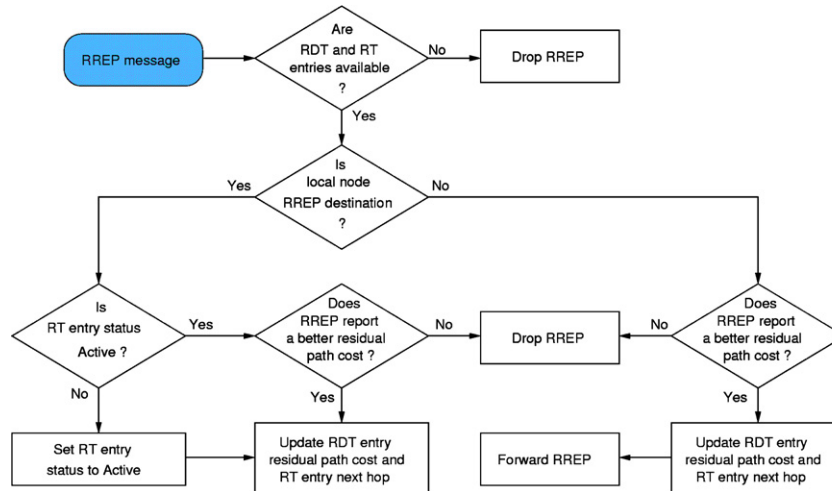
RREP message

Are RDT and RT entries available ?

No

Drop RREP

Yes

Is local node RREP destination ?

Yes

No

Is RT entry status Active ?

Yes

Does RREP report a better residual path cost ?

No

Drop RREP

No

Does RREP report a better residual path cost ?

No

Yes

Yes

Set RT entry status to Active

Update RDT entry residual path cost and RT entry next hop

Forward RREP

Update RDT entry residual path cost and RT entry next hop